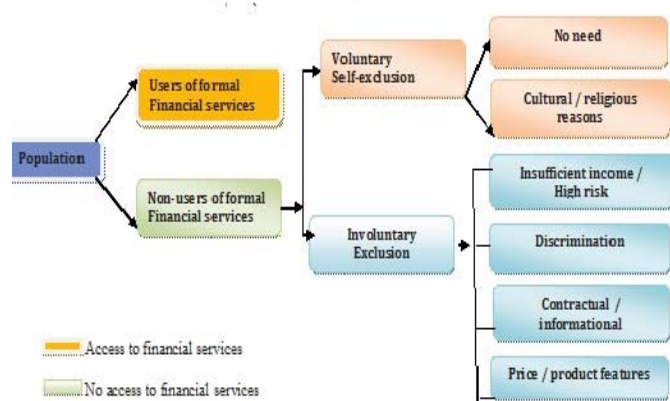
Population

Users of formal Financial services

Non-users of formal Financial services

Voluntary Self-exclusion

Involuntary Exclusion

No need

Cultural / religious reasons

Insufficient income / High risk

Discrimination

Contractual / informational

Price / product features

Access to financial services

No access to financial services